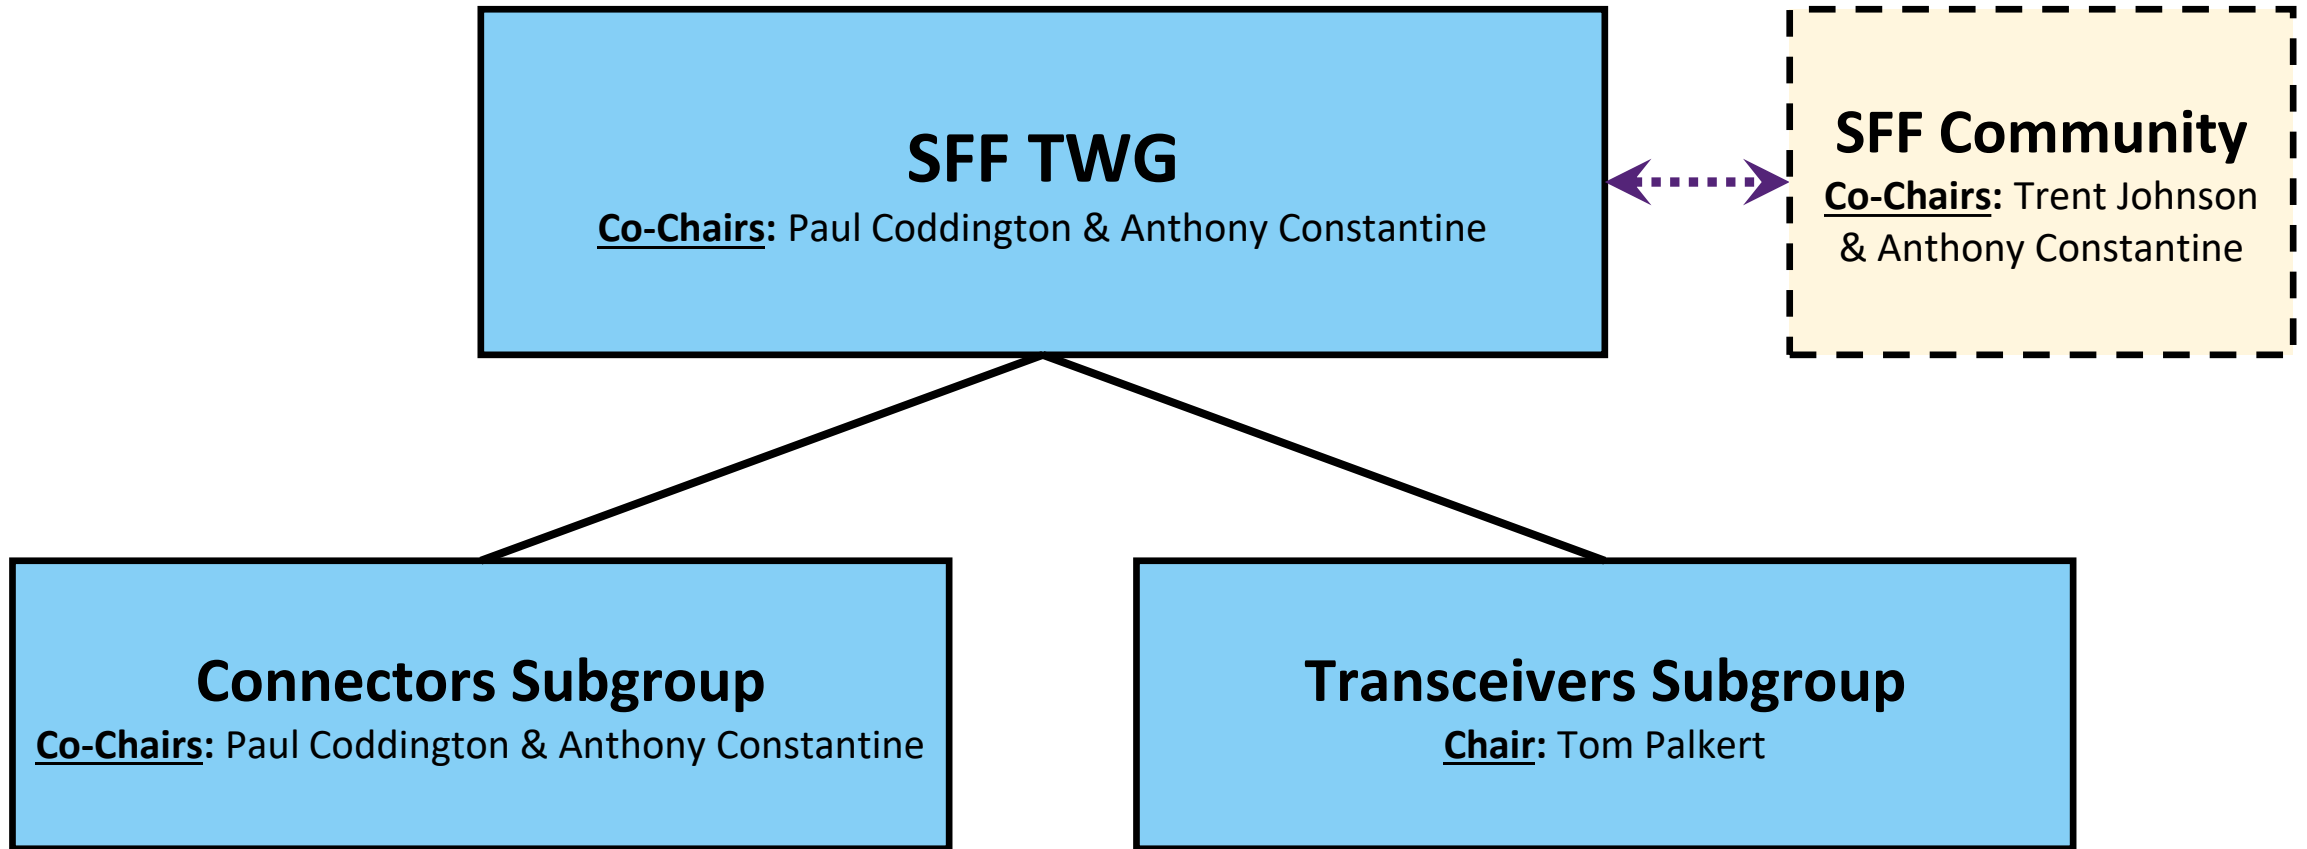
SFF TWG
Co-Chairs: Paul Coddington & Anthony Constantine

SFF Community
Co-Chairs: Trent Johnson & Anthony Constantine

Connectors Subgroup
Co-Chairs: Paul Coddington & Anthony Constantine

Transceivers Subgroup
Chair: Tom Palkert